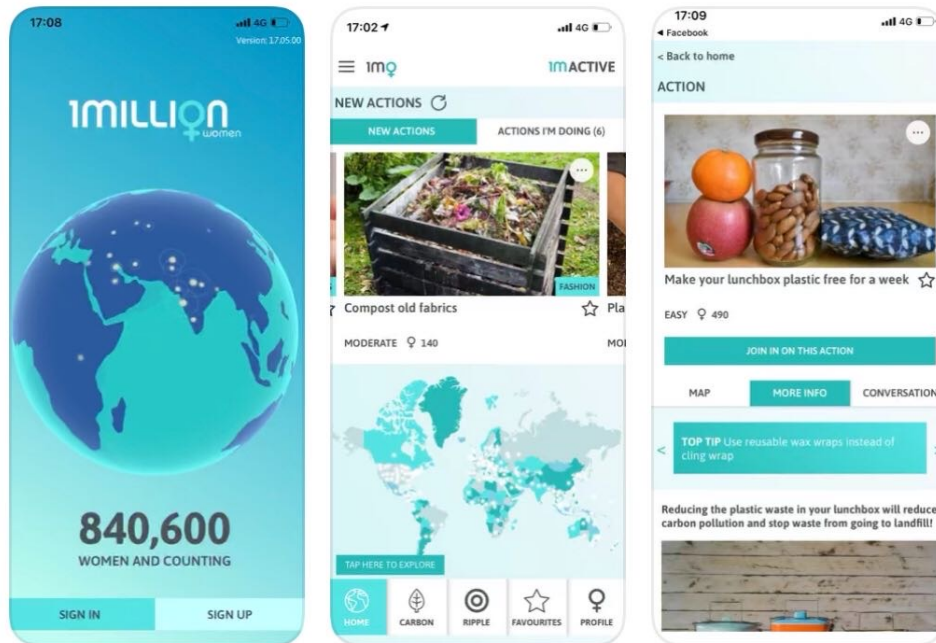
17:08
4G
Version: 17.05.00

1MILLION women

840,600
WOMEN AND COUNTING

SIGN IN
SIGN UP

17:02
4G

1mo
1M ACTIVE

NEW ACTIONS

NEW ACTIONS
ACTIONS I'M DOING (6)

FASHION
Compost old fabrics
Pla
MODERATE 140
MO

TAP HERE TO EXPLORE

HOME
CARBON
RIPPLE
FAVOURITES
PROFILE

17:09
4G
◂ Facebook

< Back to home

ACTION

Make your lunchbox plastic free for a week

EASY 490

JOIN IN ON THIS ACTION

MAP
MORE INFO
CONVERSATION

TOP TIP Use reusable wax wraps instead of cling wrap

Reducing the plastic waste in your lunchbox will reduce carbon pollution and stop waste from going to landfill!